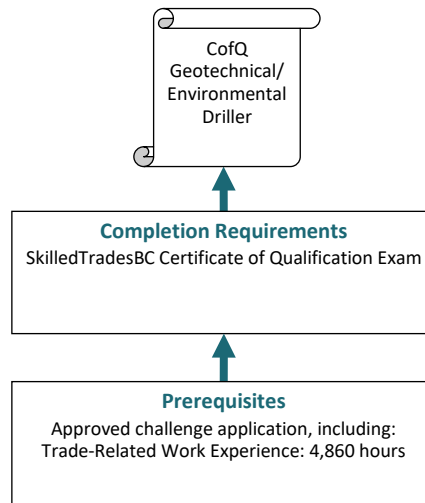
CofQ Geotechnical/ Environmental Driller

Completion Requirements
SkilledTradesBC Certificate of Qualification Exam

Prerequisites
Approved challenge application, including:
Trade-Related Work Experience: 4,860 hours